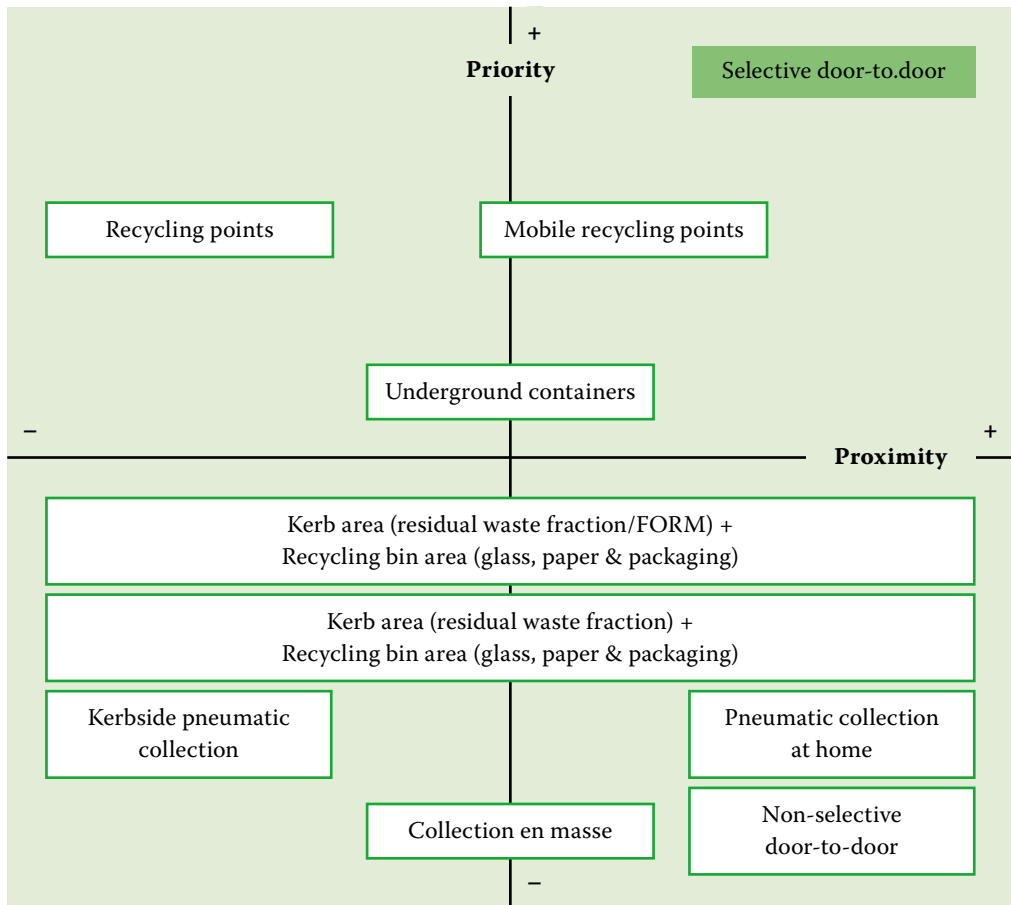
+

Priority

Selective door-to.door

Recycling points

Mobile recycling points

Underground containers

–

+

Proximity

Kerb area (residual waste fraction/FORM) + Recycling bin area (glass, paper & packaging)

Kerb area (residual waste fraction) + Recycling bin area (glass, paper & packaging)

Kerbside pneumatic collection

Pneumatic collection at home

Collection en masse

Non-selective door-to-door

–